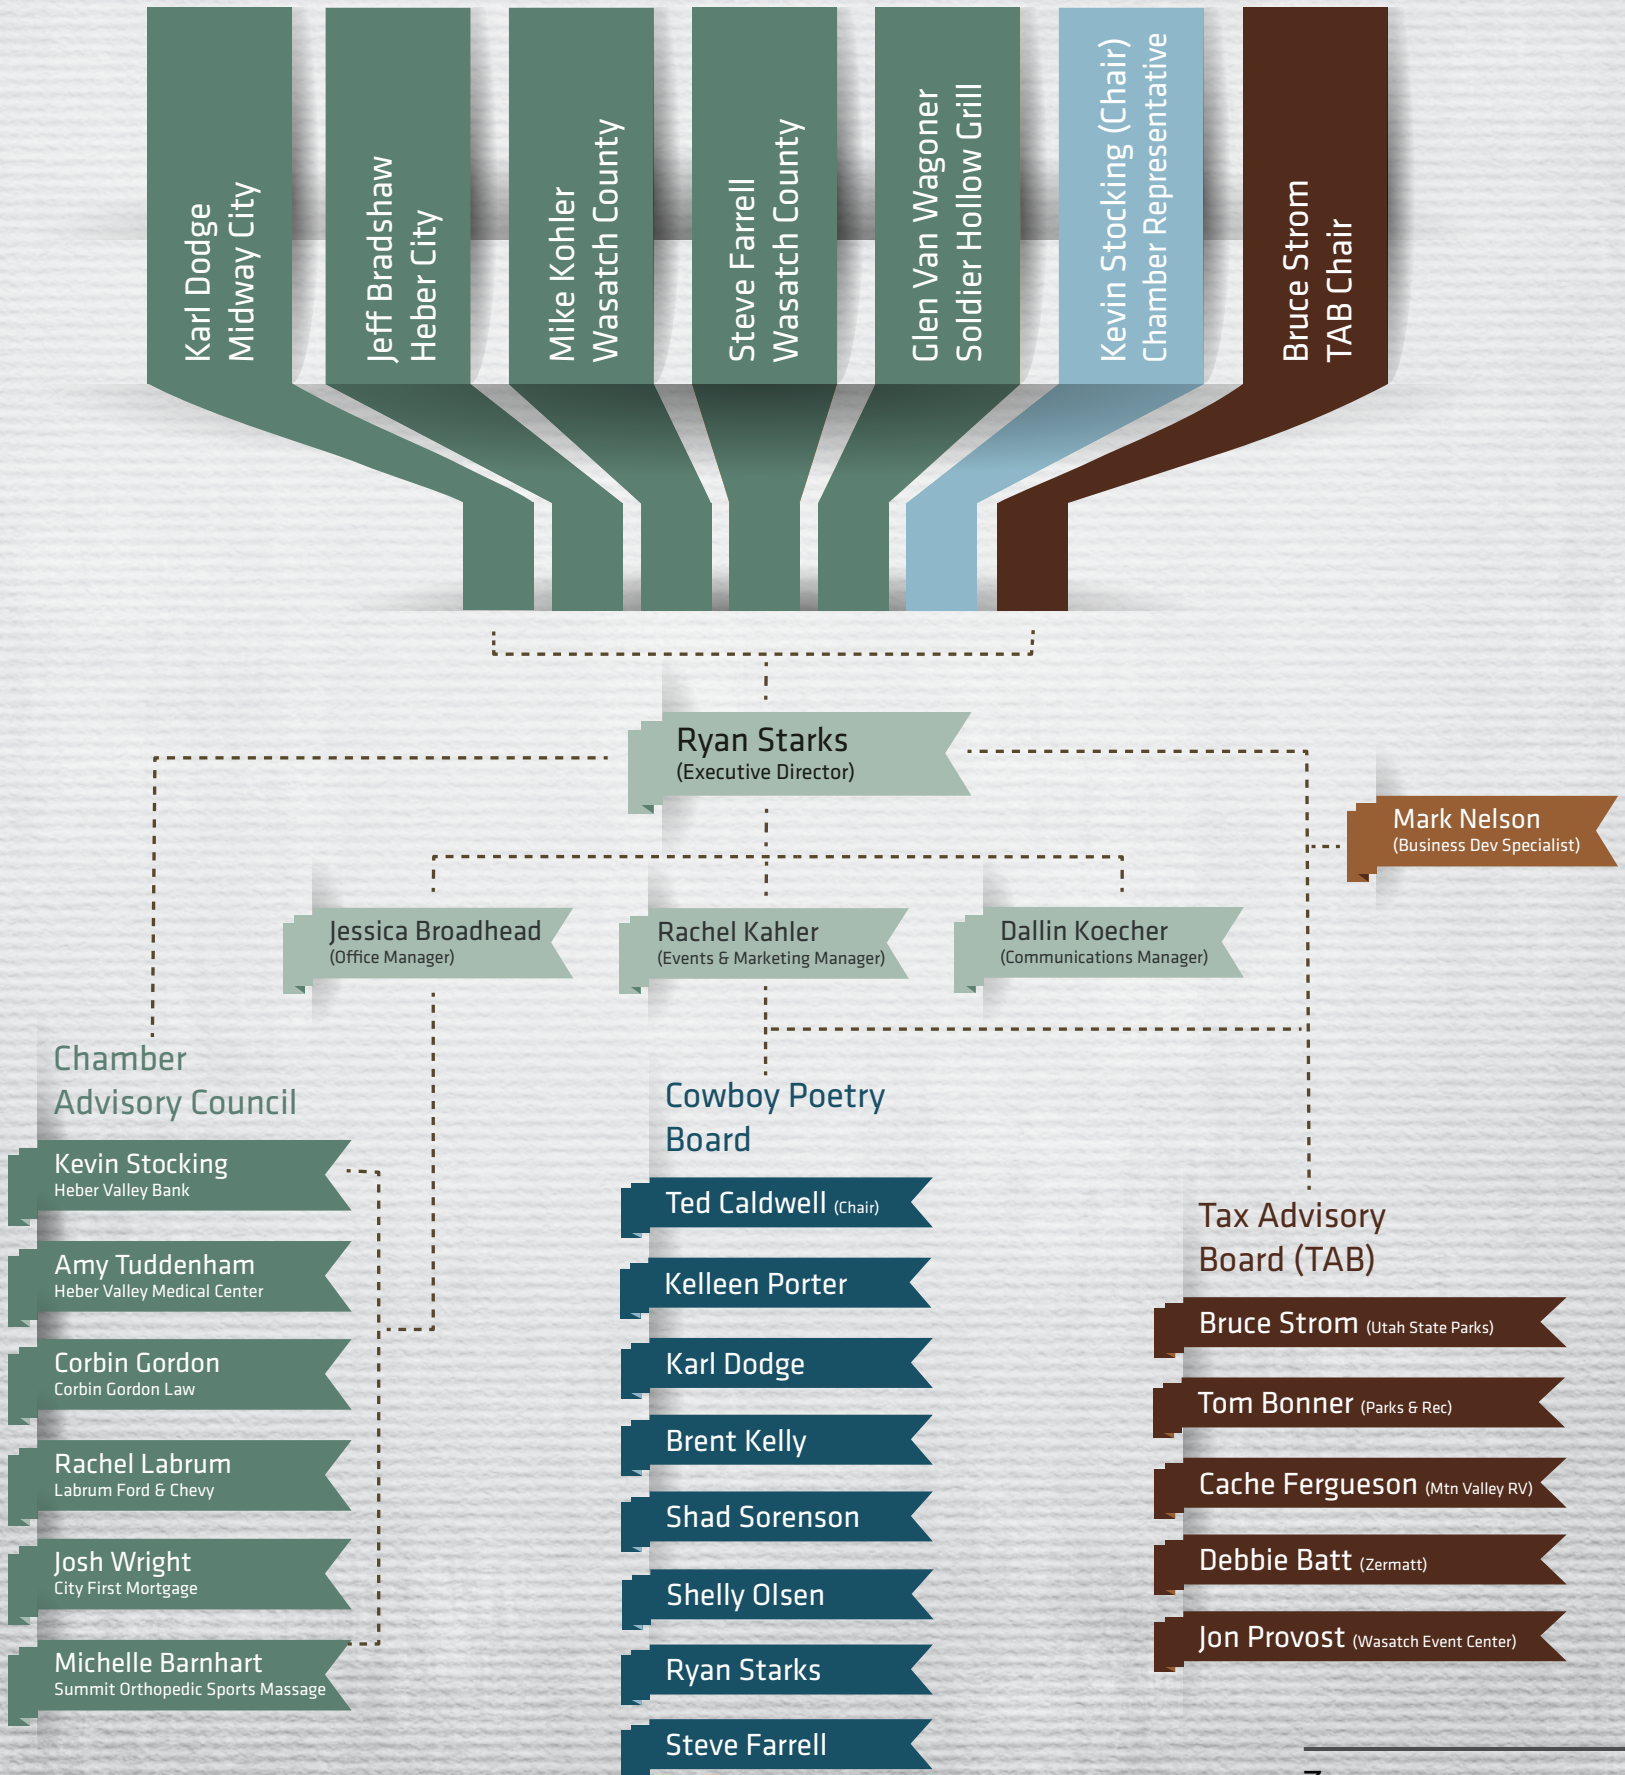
Karl Dodge
Midway City

Jeff Bradshaw
Heber City

Mike Kohler
Wasatch County

Steve Farrell
Wasatch County

Glen Van Wagoner
Soldier Hollow Grill

Kevin Stocking (Chair)
Chamber Representative

Bruce Strom
TAB Chair

Ryan Starks
(Executive Director)

Mark Nelson
(Business Dev Specialist)

Jessica Broadhead
(Office Manager)

Rachel Kahler
(Events & Marketing Manager)

Dallin Koecher
(Communications Manager)

Chamber Advisory Council

Kevin Stocking
Heber Valley Bank

Amy Tuddenham
Heber Valley Medical Center

Corbin Gordon
Corbin Gordon Law

Rachel Labrum
Labrum Ford & Chevy

Josh Wright
City First Mortgage

Michelle Barnhart
Summit Orthopedic Sports Massage

Cowboy Poetry Board

Ted Caldwell (Chair)

Kelleen Porter

Karl Dodge

Brent Kelly

Shad Sorenson

Shelly Olsen

Ryan Starks

Steve Farrell

Tax Advisory Board (TAB)

Bruce Strom (Utah State Parks)

Tom Bonner (Parks & Rec)

Cache Fergueson (Mtn Valley RV)

Debbie Batt (Zermatt)

Jon Provost (Wasatch Event Center)